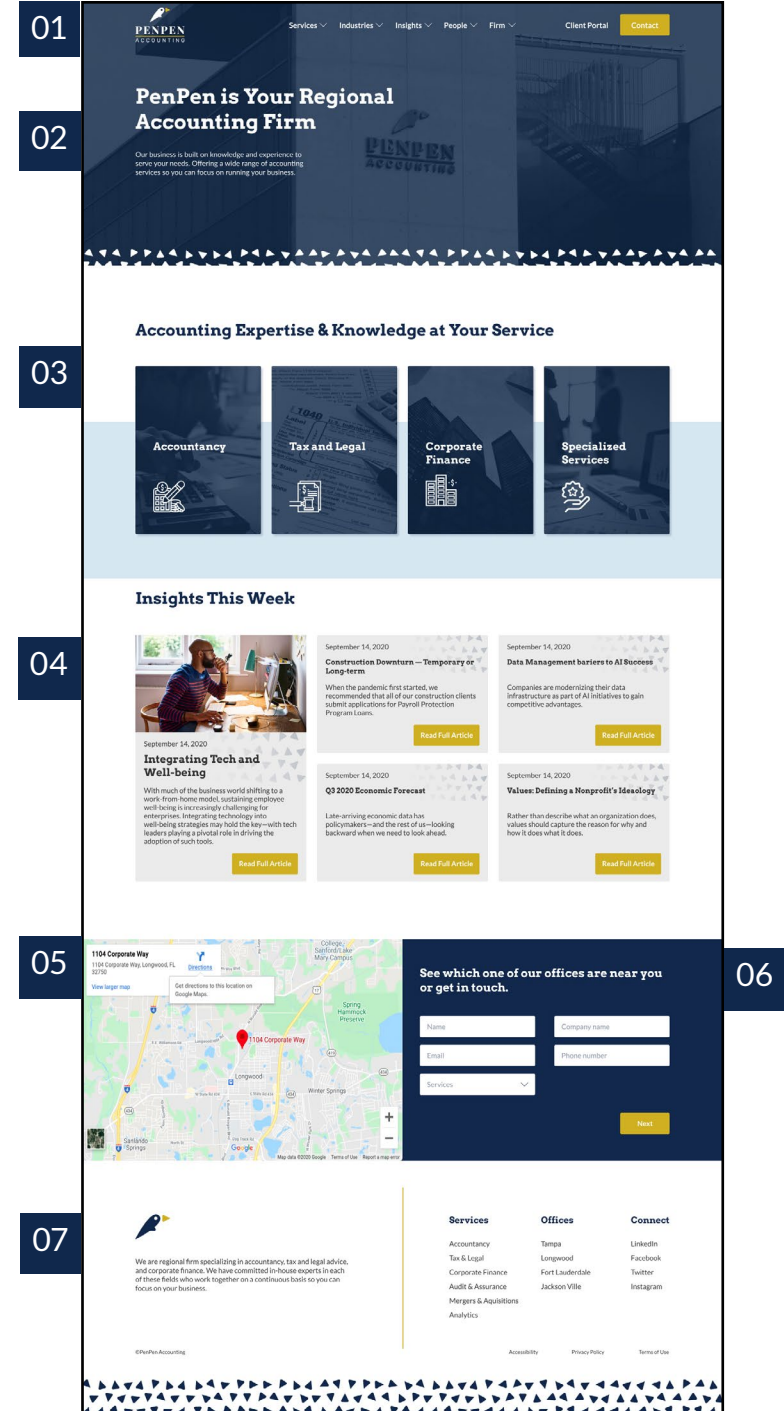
01

PENPEN ACCOUNTING

Services Industries Insights People Firm Client Portal Contact

02

PenPen is Your Regional Accounting Firm

Our business is built on knowledge and experience to serve your needs. Offering a wide range of accounting services so you can focus on running your business.

PENPEN ACCOUNTING

Accounting Expertise & Knowledge at Your Service

03

Accountancy

Tax and Legal

Corporate Finance

Specialized Services

Insights This Week

04

September 14, 2020
Integrating Tech and Well-being
With much of the business world shifting to a work-from-home model, sustaining employee well-being is increasingly challenging for enterprises. Integrating technology into well-being strategies may hold the key—with tech leaders playing a pivotal role in driving the adoption of such tools.
Read Full Article

September 14, 2020
Construction Downturn — Temporary or Long-term
When the pandemic first started, we recommended that all of our construction clients submit applications for Payroll Protection Program Loans.
Read Full Article

September 14, 2020
Data Management bariers to AI Success
Companies are modernizing their data infrastructure as part of AI initiatives to gain competitive advantages.
Read Full Article

September 14, 2020
Q3 2020 Economic Forecast
Late-arriving economic data has policymakers—and the rest of us—looking backward when we need to look ahead.
Read Full Article

September 14, 2020
Values: Defining a Nonprofit's Ideaology
Rather than describe what an organization does, values should capture the reason for why and how it does what it does.
Read Full Article

05

1104 Corporate Way
1104 Corporate Way, Longwood, FL 32750
Directions
View larger map
Get directions to this location on Google Maps.
1104 Corporate Way
Longwood
Winter Springs
Spring Hammock Preserve
Sanlando Springs
Google
Map data ©2020 Google Terms of Use Report a map error

06

See which one of our offices are near you or get in touch.

Name
Company name
Email
Phone number
Services
Next

07

We are regional firm specializing in accountancy, tax and legal advice, and corporate finance. We have committed in-house experts in each of these fields who work together on a continuous basis so you can focus on your business.

Services
Accountancy
Tax & Legal
Corporate Finance
Audit & Assurance
Mergers & Aquisitions
Analytics

Offices
Tampa
Longwood
Fort Lauderdale
Jackson Ville

Connect
LinkedIn
Facebook
Twitter
Instagram

©PenPen Accounting

Accessibility Privacy Policy Terms of Use